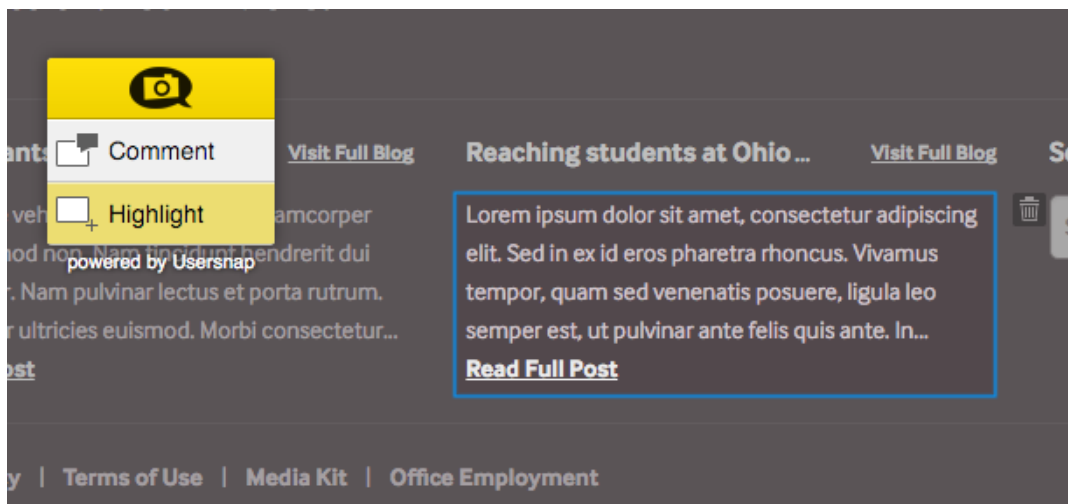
Comment

Highlight

powered by Usersnap

ants Visit Full Blog

veh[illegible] amcorper
od non. Nam tincidunt hendrerit dui
r. Nam pulvinar lectus et porta rutrum.
r ultricies euismod. Morbi consectetur...
ost

Reaching students at Ohio ... Visit Full Blog

Lorem ipsum dolor sit amet, consectetur adipiscing elit. Sed in ex id eros pharetra rhoncus. Vivamus tempor, quam sed venenatis posuere, ligula leo semper est, ut pulvinar ante felis quis ante. In...
Read Full Post

S

y | Terms of Use | Media Kit | Office Employment